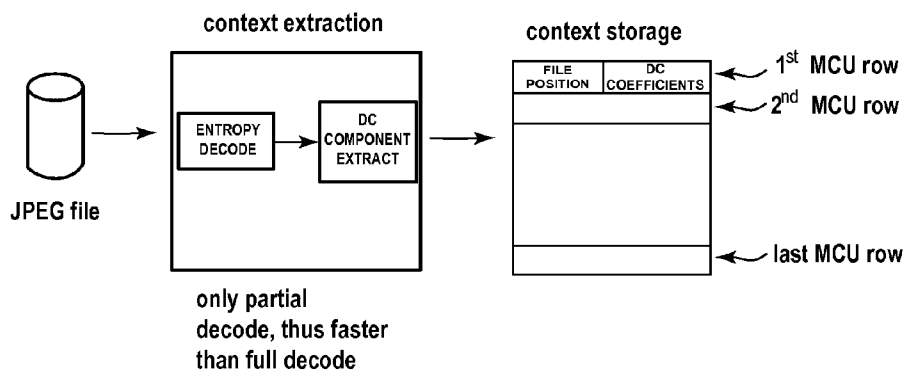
context extraction

ENTROPY DECODE

DC COMPONENT EXTRACT

JPEG file

only partial decode, thus faster than full decode

context storage

| FILE POSITION | DC COEFFICIENTS |
|---|---|
| | |
| | |
| | |

1$^{st}$ MCU row

2$^{nd}$ MCU row

last MCU row